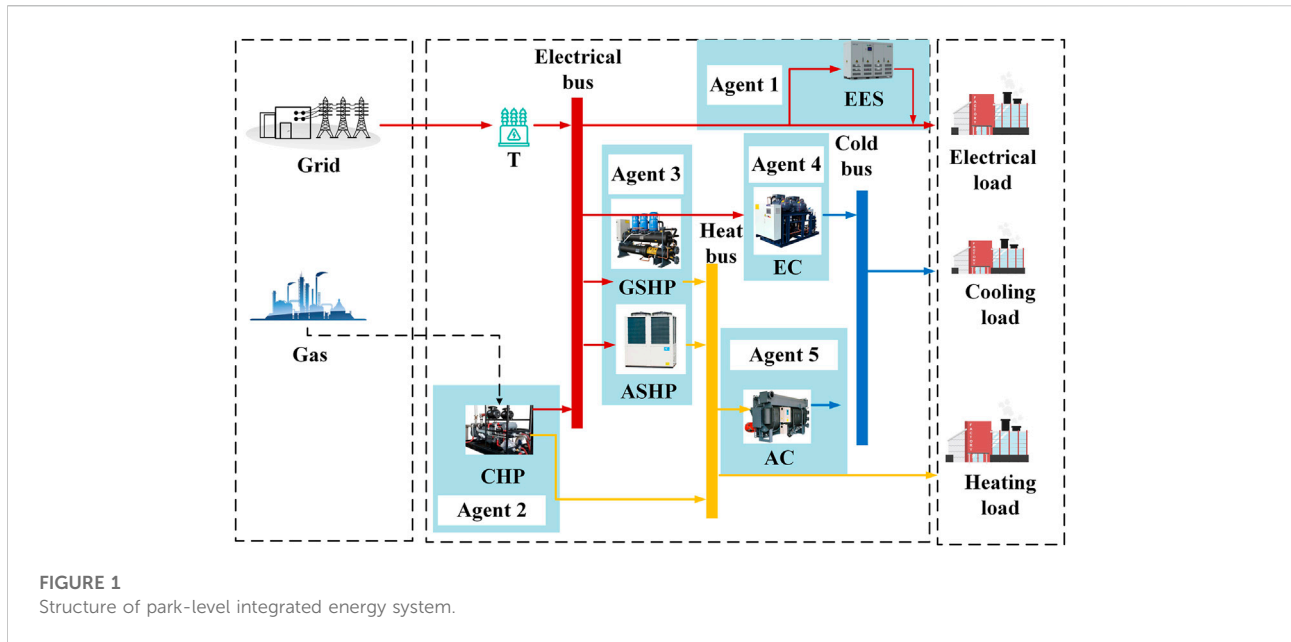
Electrical bus

Agent 1

EES

Grid

T

Agent 3

Agent 4

Cold bus

Electrical load

Heat bus

GSHP

EC

Cooling load

Gas

ASHP

Agent 5

CHP

AC

Heating load

Agent 2

FIGURE 1
Structure of park-level integrated energy system.